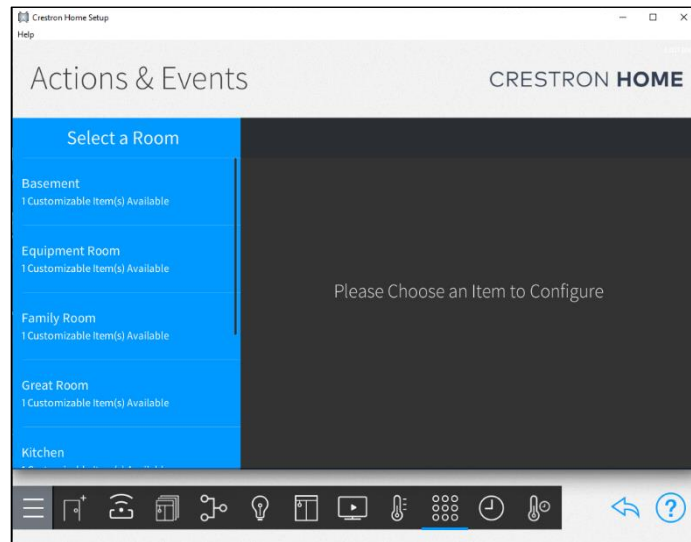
Crestron Home Setup

Help

Actions & Events

CRESTRON HOME

Select a Room

Basement
1 Customizable Item(s) Available

Equipment Room
1 Customizable Item(s) Available

Family Room
1 Customizable Item(s) Available

Great Room
1 Customizable Item(s) Available

Kitchen
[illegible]

Please Choose an Item to Configure

?